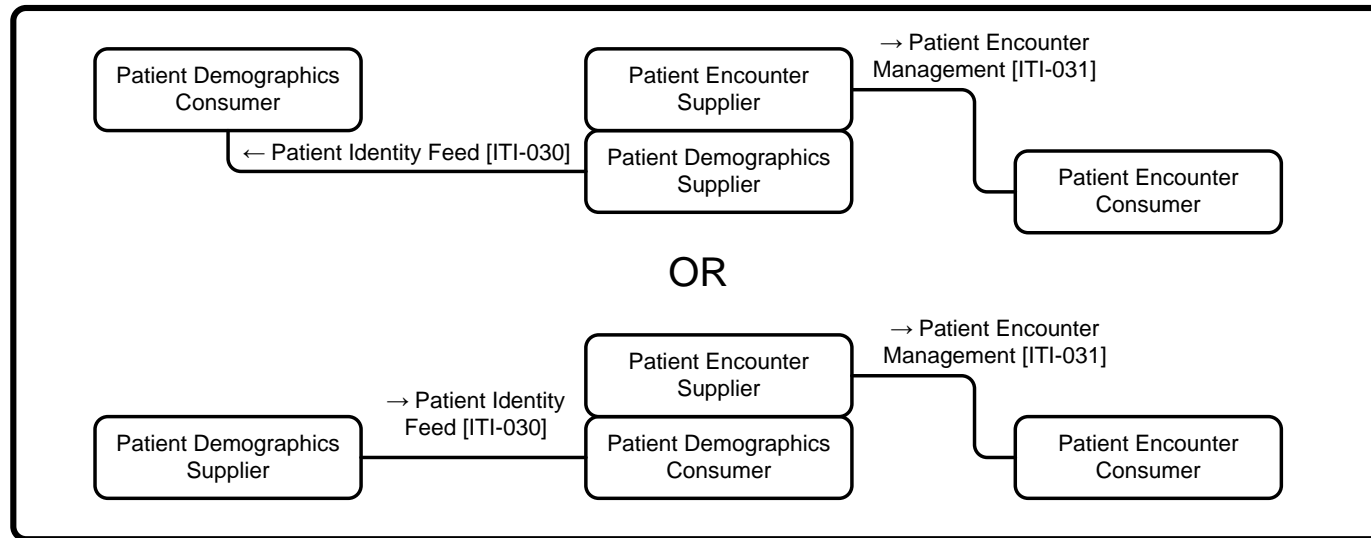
Patient Demographics Consumer

Patient Encounter Supplier

→ Patient Encounter Management [ITI-031]

← Patient Identity Feed [ITI-030]

Patient Demographics Supplier

Patient Encounter Consumer

OR

→ Patient Encounter Management [ITI-031]

Patient Encounter Supplier

→ Patient Identity Feed [ITI-030]

Patient Demographics Supplier

Patient Demographics Consumer

Patient Encounter Consumer